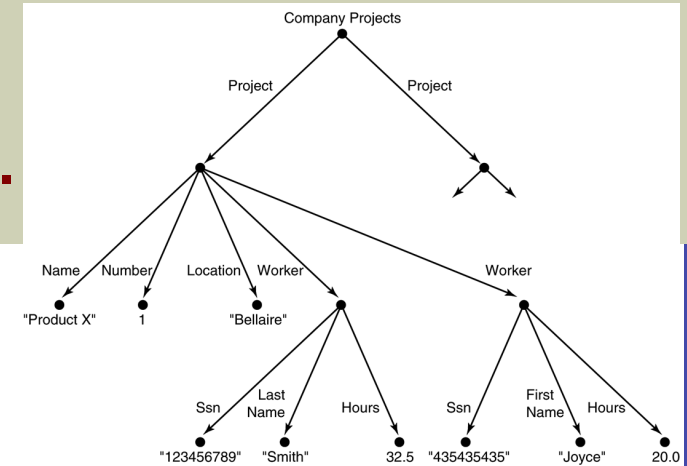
Company Projects

Project

Project

Name

Number

Location

Worker

Worker

"Product X"

1

"Bellaire"

Ssn

Last Name

Hours

Ssn

First Name

Hours

"123456789"

"Smith"

32.5

"435435435"

"Joyce"

20.0